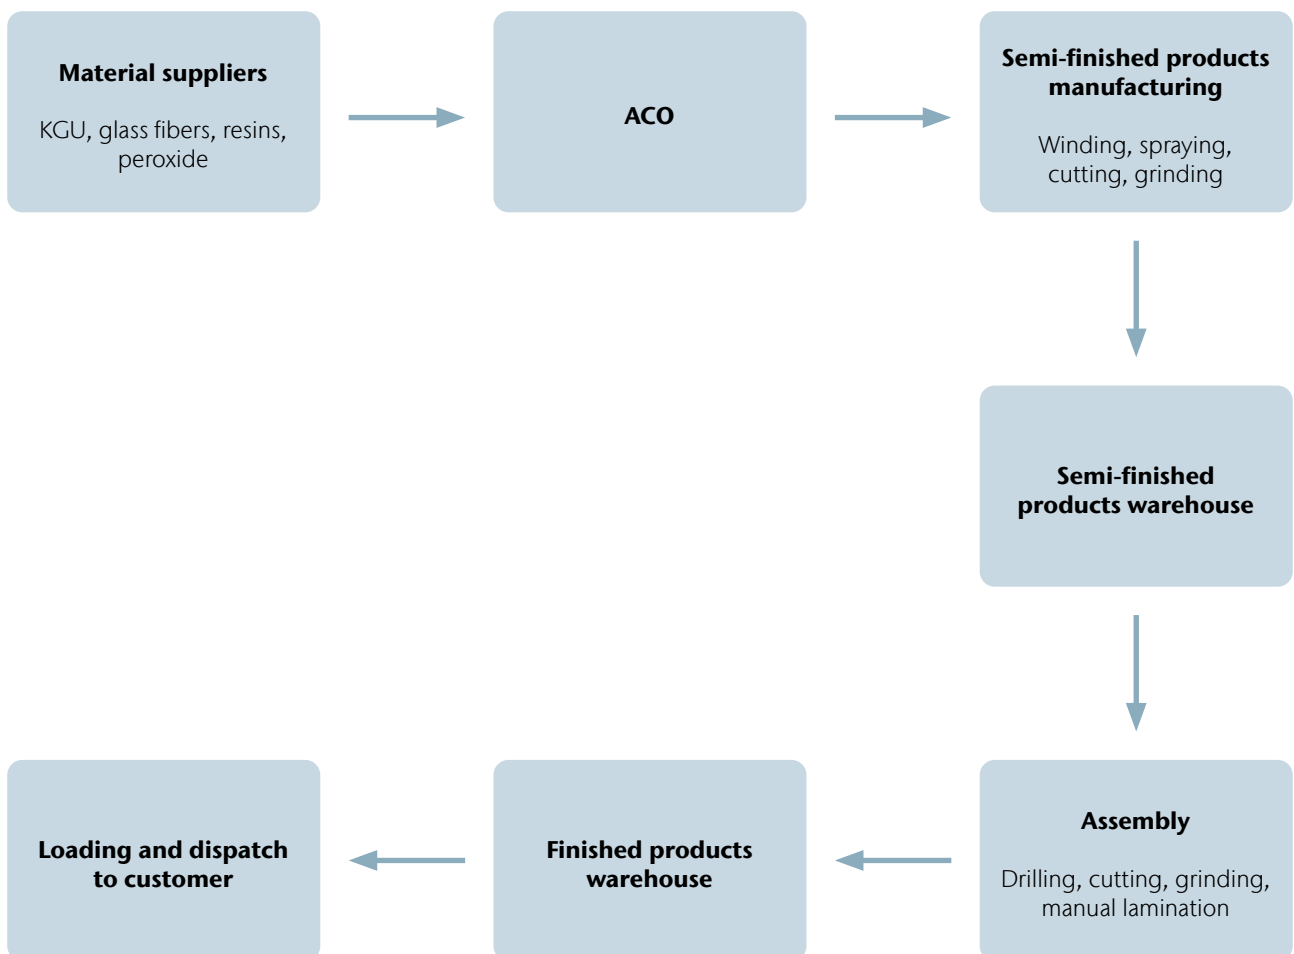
Material suppliers

KGU, glass fibers, resins, peroxide

ACO

Semi-finished products manufacturing

Winding, spraying, cutting, grinding

Semi-finished products warehouse

Assembly

Drilling, cutting, grinding, manual lamination

Finished products warehouse

Loading and dispatch to customer